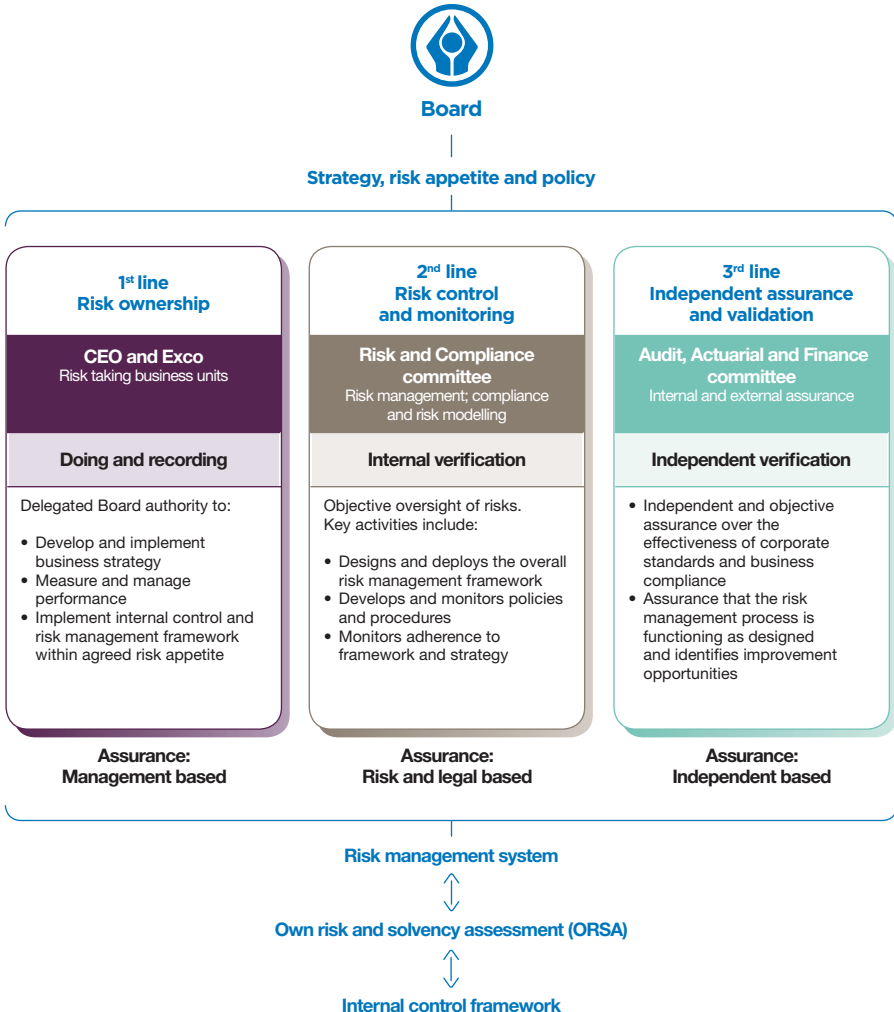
Board

Strategy, risk appetite and policy

1st line
Risk ownership

CEO and Exco
Risk taking business units

Doing and recording

Delegated Board authority to:

• Develop and implement business strategy
• Measure and manage performance
• Implement internal control and risk management framework within agreed risk appetite

Assurance:
Management based

2nd line
Risk control and monitoring

Risk and Compliance committee
Risk management; compliance and risk modelling

Internal verification

Objective oversight of risks. Key activities include:

• Designs and deploys the overall risk management framework
• Develops and monitors policies and procedures
• Monitors adherence to framework and strategy

Assurance:
Risk and legal based

3rd line
Independent assurance and validation

Audit, Actuarial and Finance committee
Internal and external assurance

Independent verification

• Independent and objective assurance over the effectiveness of corporate standards and business compliance
• Assurance that the risk management process is functioning as designed and identifies improvement opportunities

Assurance:
Independent based

Risk management system

Own risk and solvency assessment (ORSA)

Internal control framework